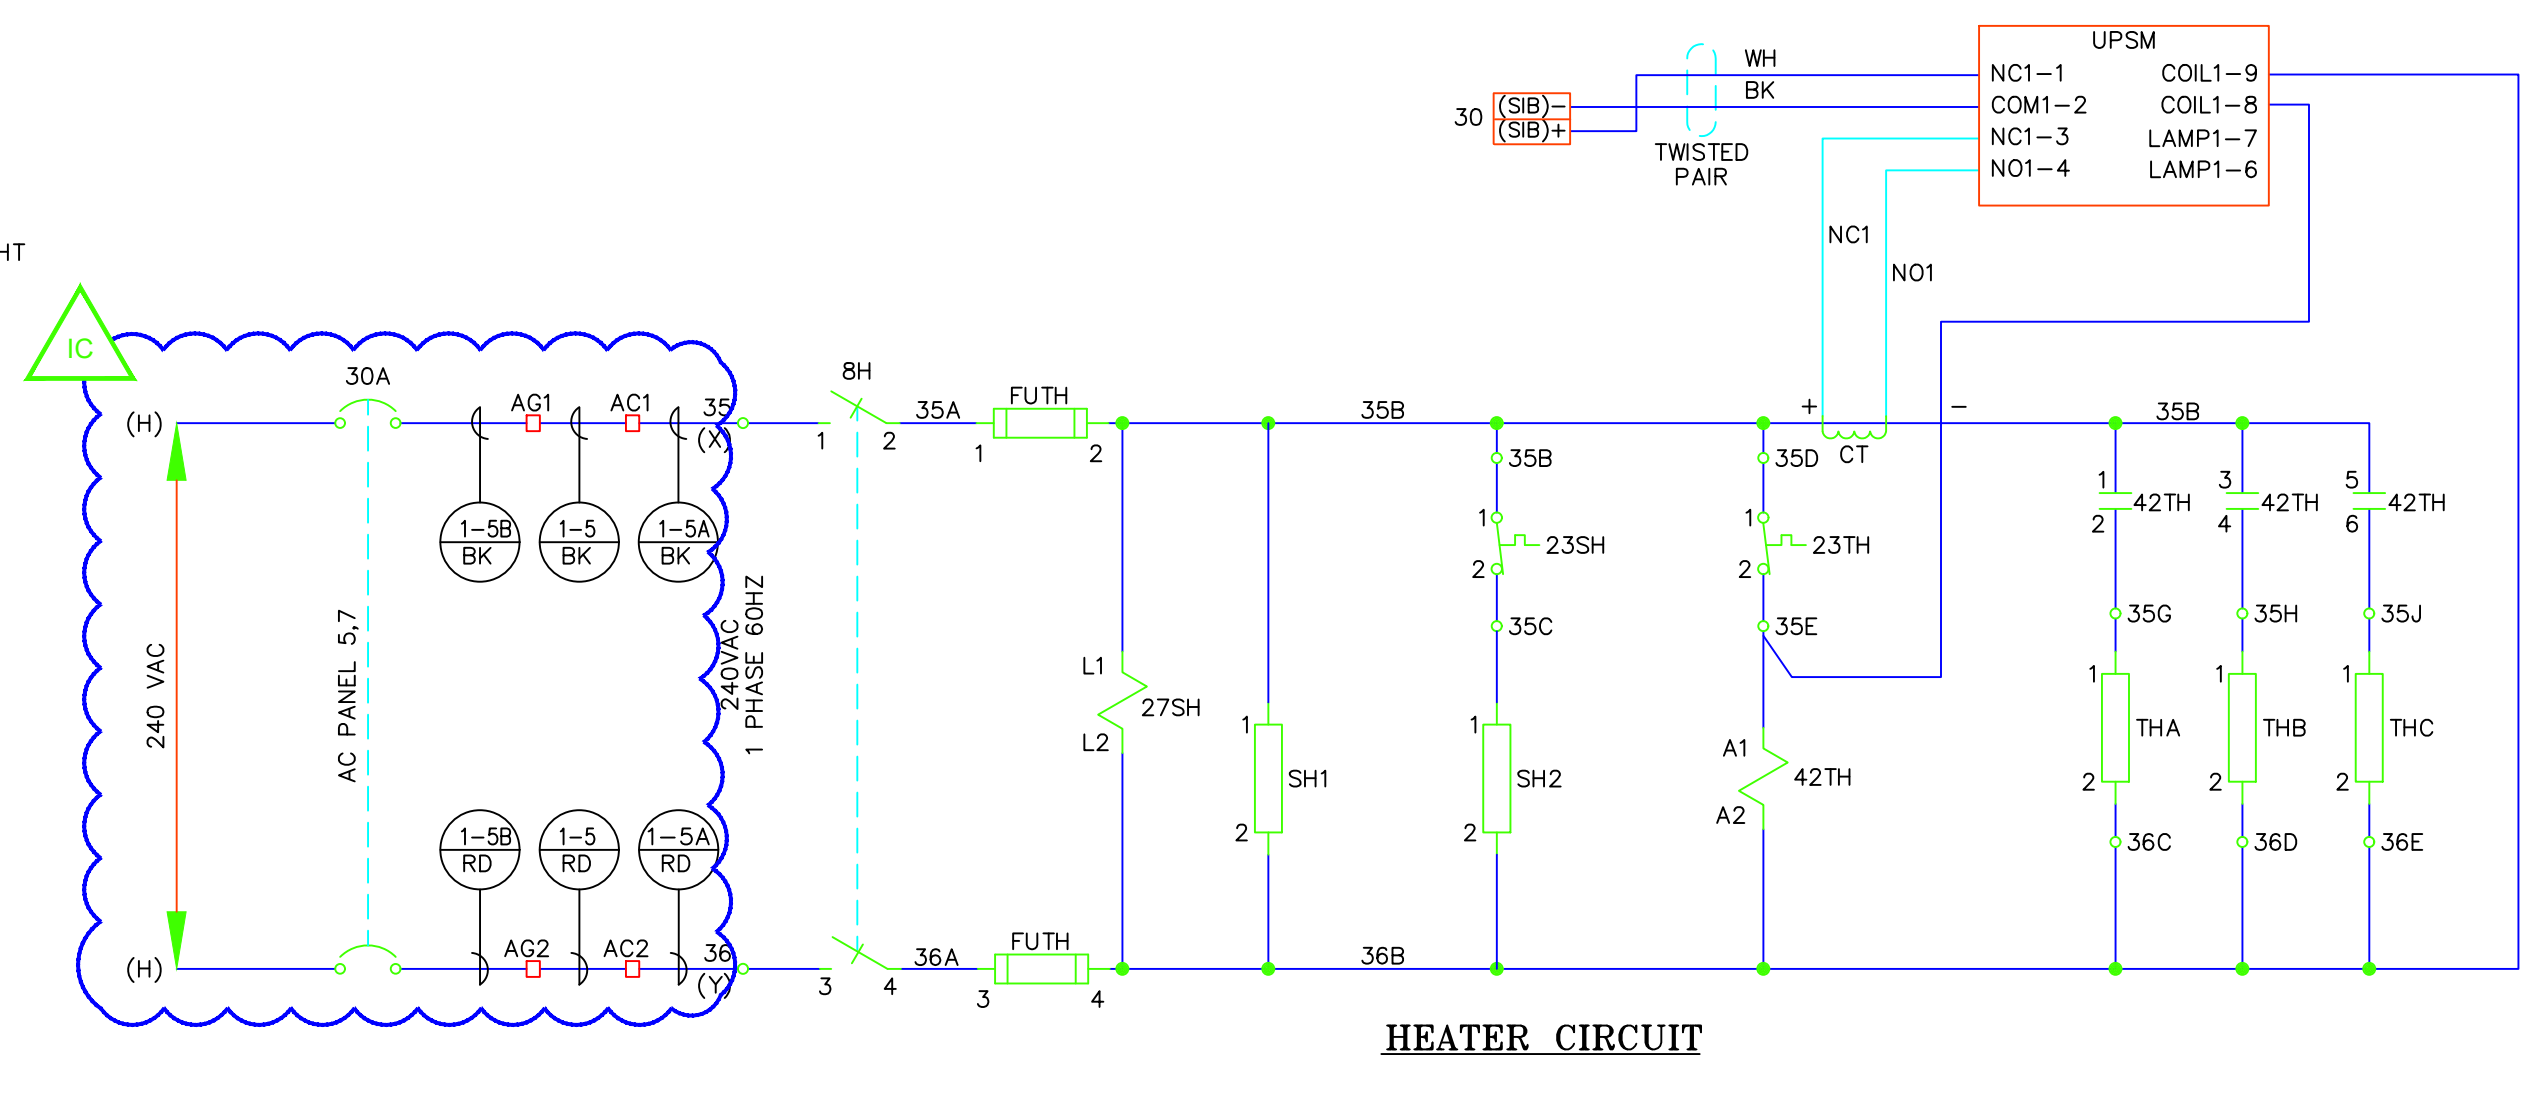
UPSM
NC1–1
COM1–2
NC1–3
NO1–4
COIL1–9
COIL1–8
LAMP1–7
LAMP1–6

WH
BK
30
(SIB)–
(SIB)+
TWISTED PAIR

HT

IC

NC1
NO1

30A
AG1
AC1
35
(X)
(H)
(H)
240 VAC
AC PANEL 5,7
1–5B BK
1–5 BK
1–5A BK
240VAC 1 PHASE 60HZ
1–5B RD
1–5 RD
1–5A RD
AG2
AC2
36
(Y)

8H
1
2
3
4
35A
36A
FUTH
1
2
FUTH
3
4
35B
36B
L1
27SH
L2
1
SH1
2
35B
1
23SH
2
35C
1
SH2
2
+
–
CT
35D
1
23TH
2
35E
A1
42TH
A2
35B
1
42TH
2
3
42TH
4
5
42TH
6
35G
35H
35J
1
THA
2
1
THB
2
1
THC
2
36C
36D
36E

HEATER CIRCUIT